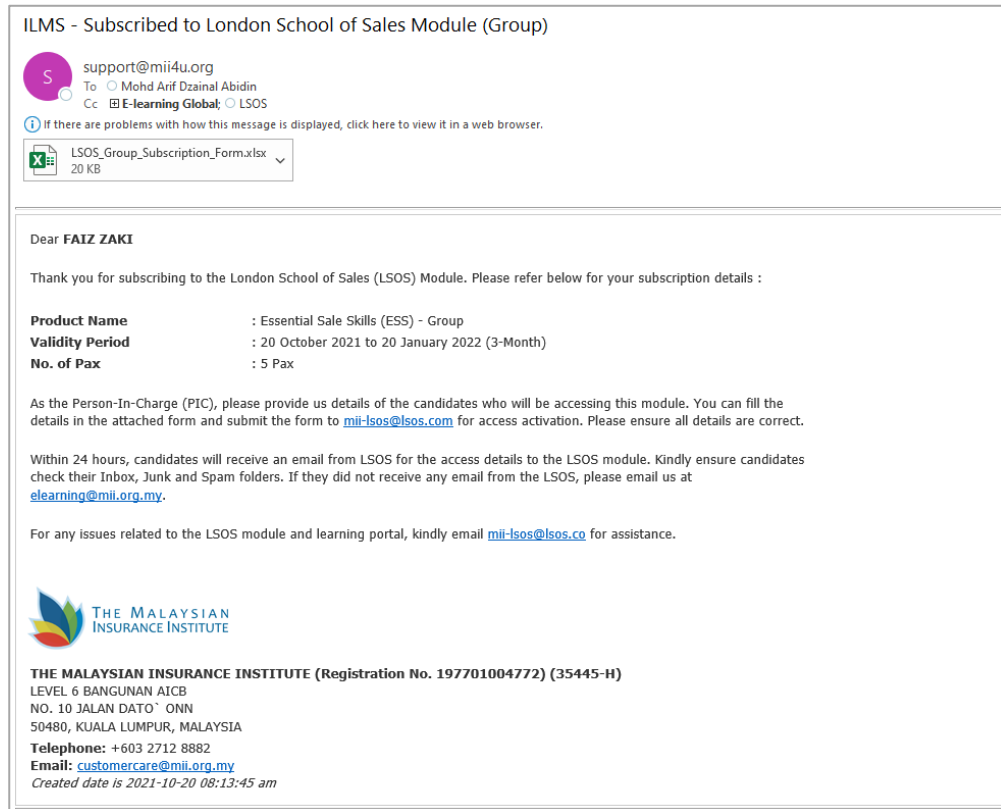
ILMS - Subscribed to London School of Sales Module (Group)

S

support@mii4u.org
To Mohd Arif Dzainal Abidin
Cc E-learning Global; LSOS

If there are problems with how this message is displayed, click here to view it in a web browser.

LSOS_Group_Subscription_Form.xlsx
20 KB

Dear **FAIZ ZAKI**

Thank you for subscribing to the London School of Sales (LSOS) Module. Please refer below for your subscription details :

| | |
|---|---|
| **Product Name** | : Essential Sale Skills (ESS) - Group |
| **Validity Period** | : 20 October 2021 to 20 January 2022 (3-Month) |
| **No. of Pax** | : 5 Pax |

As the Person-In-Charge (PIC), please provide us details of the candidates who will be accessing this module. You can fill the details in the attached form and submit the form to mii-lsos@lsos.com for access activation. Please ensure all details are correct.

Within 24 hours, candidates will receive an email from LSOS for the access details to the LSOS module. Kindly ensure candidates check their Inbox, Junk and Spam folders. If they did not receive any email from the LSOS, please email us at elearning@mii.org.my.

For any issues related to the LSOS module and learning portal, kindly email mii-lsos@lsos.co for assistance.

THE MALAYSIAN INSURANCE INSTITUTE

**THE MALAYSIAN INSURANCE INSTITUTE (Registration No. 197701004772) (35445-H)**
LEVEL 6 BANGUNAN AICB
NO. 10 JALAN DATO` ONN
50480, KUALA LUMPUR, MALAYSIA
**Telephone:** +603 2712 8882
**Email:** customercare@mii.org.my
*Created date is 2021-10-20 08:13:45 am*